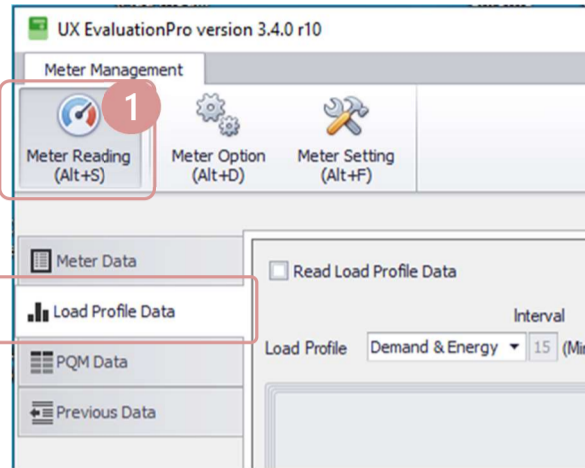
UX EvaluationPro version 3.4.0 r10

Meter Management

1

Meter Reading (Alt+S)

Meter Option (Alt+D)

Meter Setting (Alt+F)

Meter Data

Load Profile Data

PQM Data

Previous Data

Read Load Profile Data

Interval

Load Profile

Demand & Energy

15

(Mi